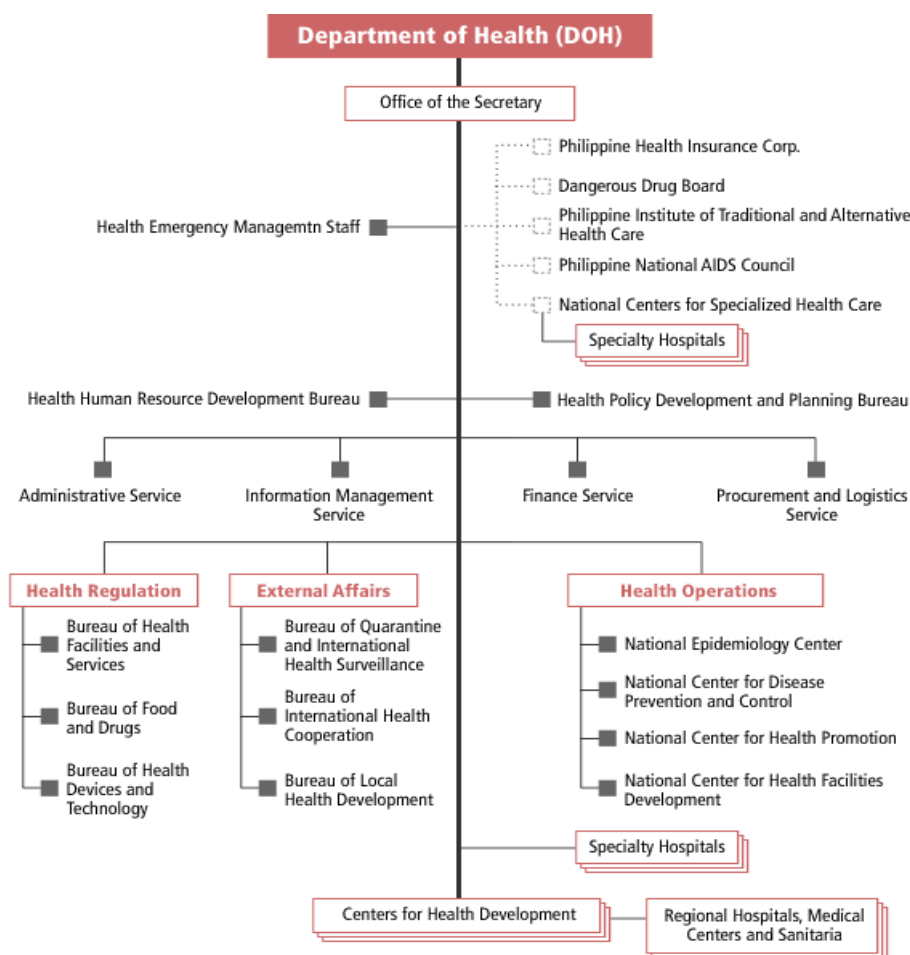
Department of Health (DOH)

Office of the Secretary

Philippine Health Insurance Corp.

Dangerous Drug Board

Health Emergency Managemtn Staff

Philippine Institute of Traditional and Alternative Health Care

Philippine National AIDS Council

National Centers for Specialized Health Care

Specialty Hospitals

Health Human Resource Development Bureau

Health Policy Development and Planning Bureau

Administrative Service

Information Management Service

Finance Service

Procurement and Logistics Service

Health Regulation

Bureau of Health Facilities and Services

Bureau of Food and Drugs

Bureau of Health Devices and Technology

External Affairs

Bureau of Quarantine and International Health Surveillance

Bureau of International Health Cooperation

Bureau of Local Health Development

Health Operations

National Epidemiology Center

National Center for Disease Prevention and Control

National Center for Health Promotion

National Center for Health Facilities Development

Specialty Hospitals

Centers for Health Development

Regional Hospitals, Medical Centers and Sanitaria